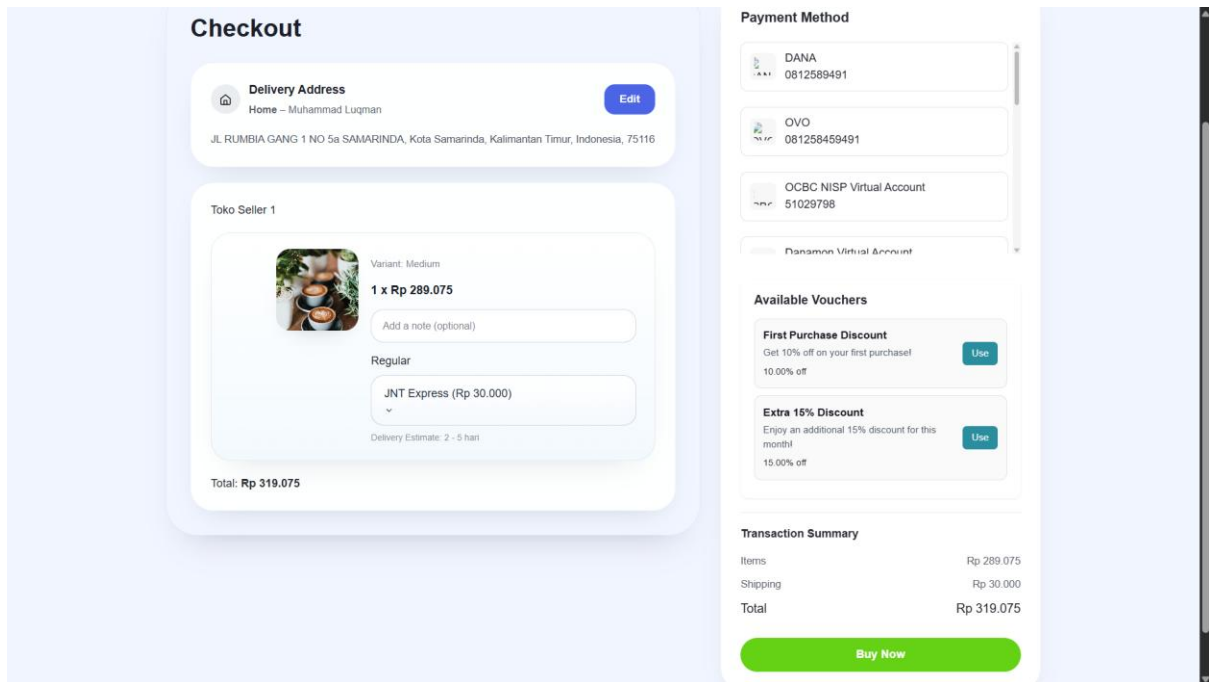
Checkout

Delivery Address
Home – Muhammad Luqman
Edit

JL RUMBIA GANG 1 NO 5a SAMARINDA, Kota Samarinda, Kalimantan Timur, Indonesia, 75116

Toko Seller 1

Variant: Medium
1 x Rp 289.075
Add a note (optional)
Regular
JNT Express (Rp 30.000)
Delivery Estimate: 2 - 5 hari

Total: Rp 319.075

Payment Method

DANA
0812589491

OVO
081258459491

OCBC NISP Virtual Account
51029798

Danamon Virtual Account

Available Vouchers

First Purchase Discount
Get 10% off on your first purchase!
10.00% off
Use

Extra 15% Discount
Enjoy an additional 15% discount for this month!
15.00% off
Use

Transaction Summary
Items Rp 289.075
Shipping Rp 30.000
Total Rp 319.075

Buy Now